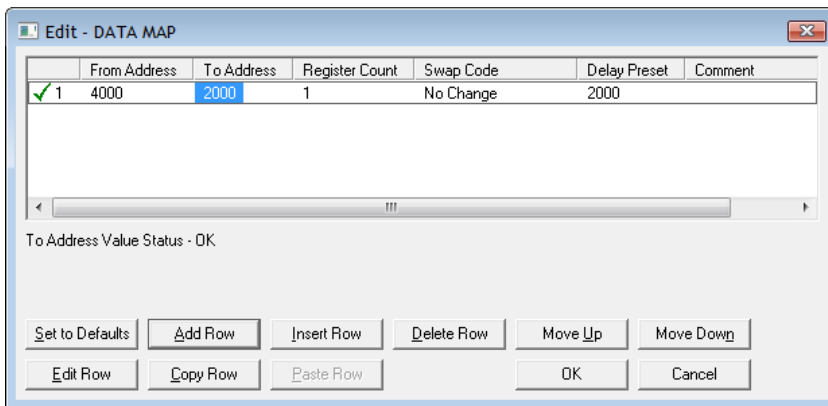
Edit - DATA MAP

| | From Address | To Address | Register Count | Swap Code | Delay Preset | Comment |
|---|---|---|---|---|---|---|
| ✓ 1 | 4000 | 2000 | 1 | No Change | 2000 | |

To Address Value Status - OK

Set to Defaults
Add Row
Insert Row
Delete Row
Move Up
Move Down
Edit Row
Copy Row
Paste Row
OK
Cancel